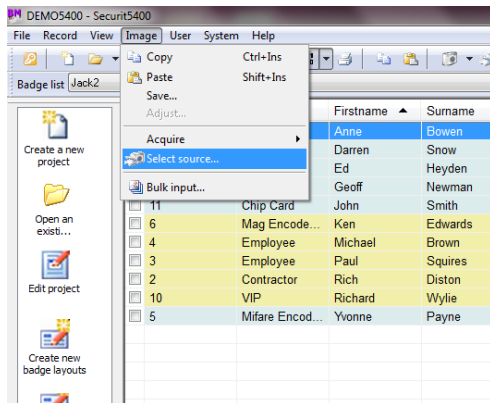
DEMO5400 - Securit5400

File Record View Image User System Help

Badge list Jack2

Copy Ctrl+Ins
Paste Shift+Ins
Save...
Adjust...
Acquire
Select source...
Bulk input...

Create a new project

Open an existi...

Edit project

Create new badge layouts

| | | | Firstname | Surname |
|---|---|---|---|---|
| | | | Anne | Bowen |
| | | | Darren | Snow |
| | | | Ed | Heyden |
| | | | Geoff | Newman |
| | 11 | Chip Card | John | Smith |
| | 6 | Mag Encode... | Ken | Edwards |
| | 4 | Employee | Michael | Brown |
| | 3 | Employee | Paul | Squires |
| | 2 | Contractor | Rich | Diston |
| | 10 | VIP | Richard | Wylie |
| | 5 | Mifare Encod... | Yvonne | Payne |